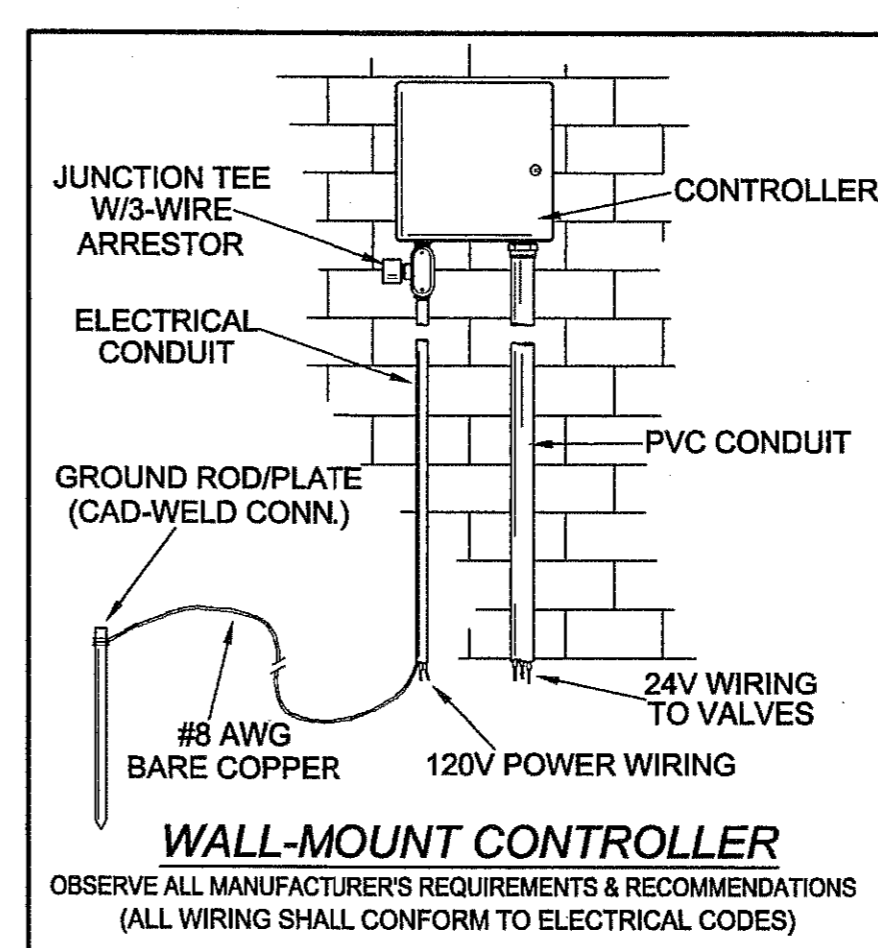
JUNCTION TEE W/3-WIRE ARRESTOR

CONTROLLER

ELECTRICAL CONDUIT

PVC CONDUIT

GROUND ROD/PLATE (CAD-WELD CONN.)

#8 AWG BARE COPPER

120V POWER WIRING

24V WIRING TO VALVES

WALL-MOUNT CONTROLLER

OBSERVE ALL MANUFACTURER'S REQUIREMENTS & RECOMMENDATIONS
(ALL WIRING SHALL CONFORM TO ELECTRICAL CODES)